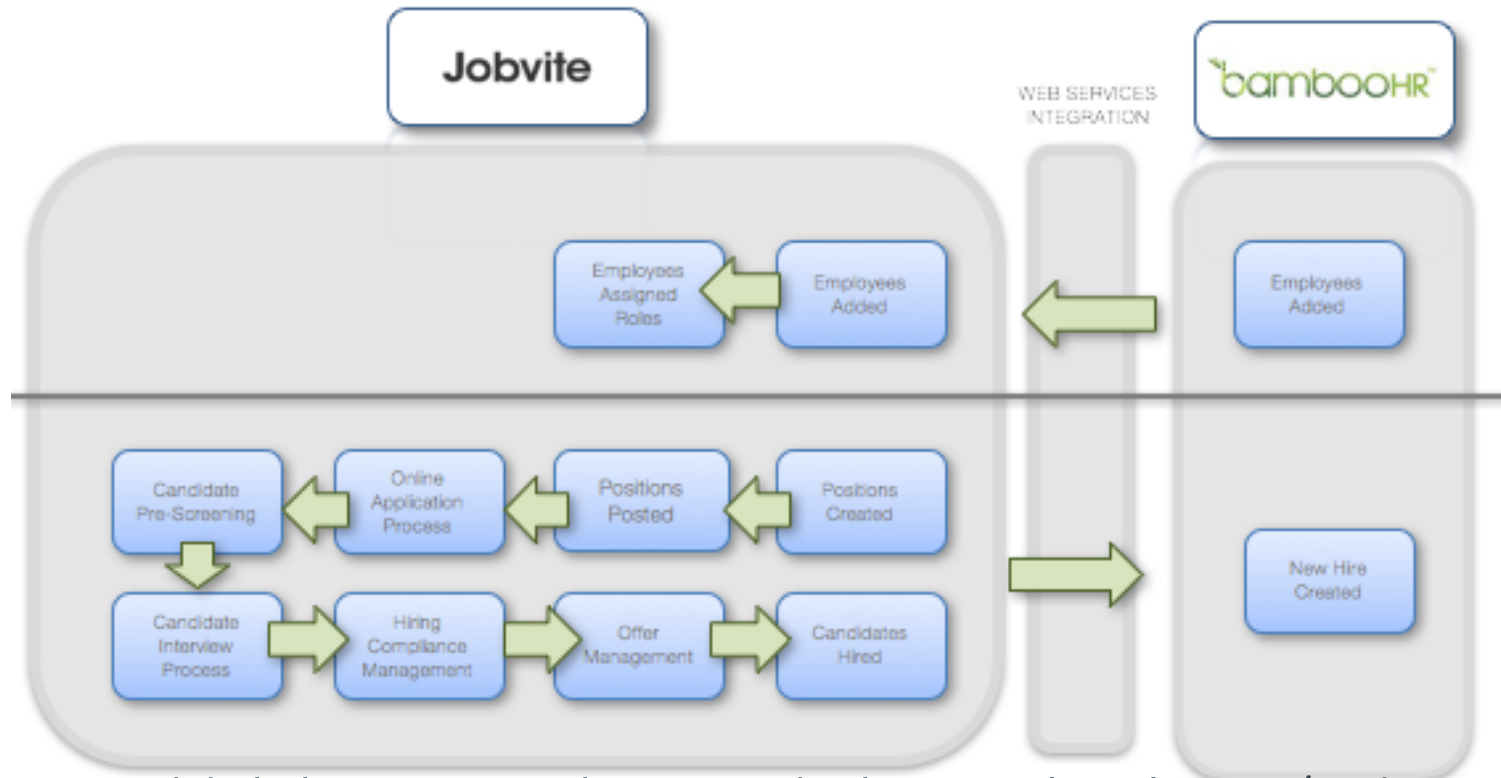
Jobvite

WEB SERVICES INTEGRATION

bambooHR™

Employees Assigned Roles

Employees Added

Employees Added

Candidate Pre-Screening

Online Application Process

Positions Posted

Positions Created

New Hire Created

Candidate Interview Process

Hiring Compliance Management

Offer Management

Candidates Hired

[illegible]